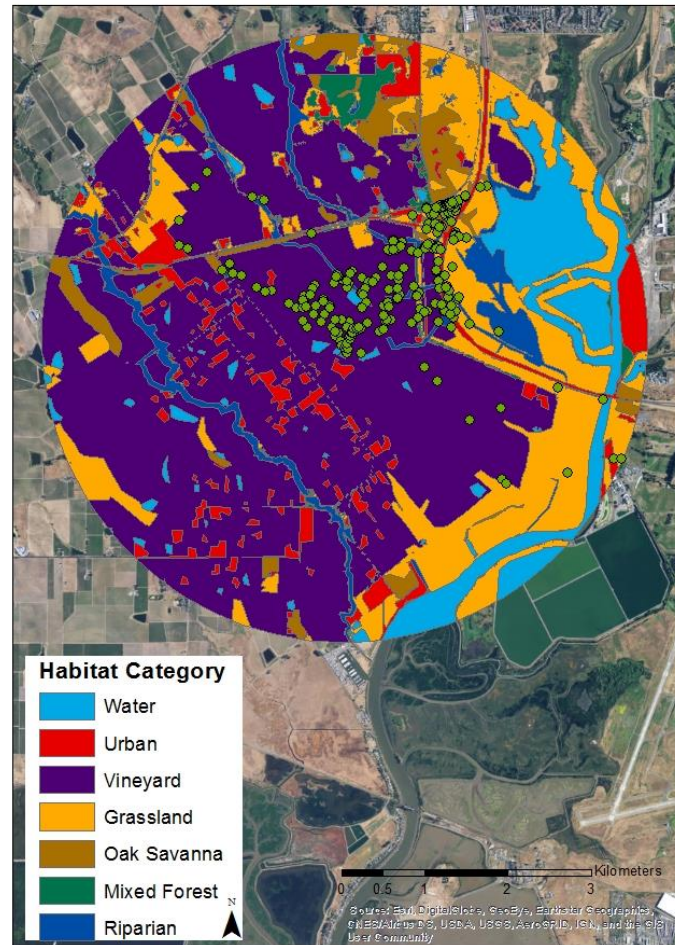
Habitat Category
Water
Urban
Vineyard
Grassland
Oak Savanna
Mixed Forest
Riparian

N

0 0.5 1 2 3
Kilometers

Source: Esri, DigitalGlobe, GeoEye, Earthstar Geographics, CNES/Airbus DS, USDA, USGS, AeroGRID, IGN, and the GIS User Community